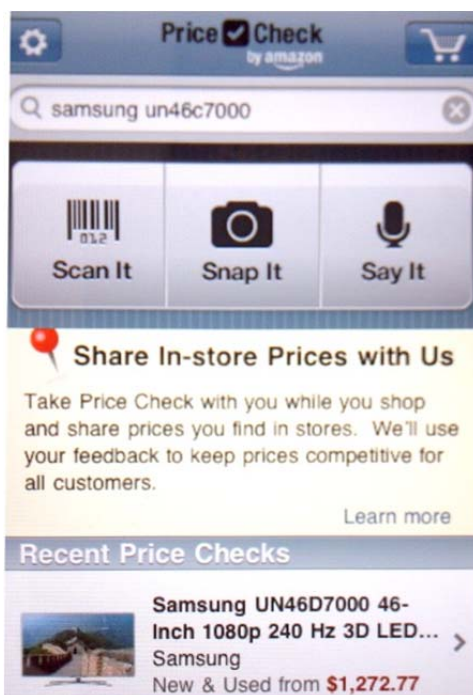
Price Check by amazon

samsung un46c7000

012

Scan It

Snap It

Say It

Share In-store Prices with Us

Take Price Check with you while you shop and share prices you find in stores. We'll use your feedback to keep prices competitive for all customers.

Learn more

Recent Price Checks

Samsung UN46D7000 46-Inch 1080p 240 Hz 3D LED...
Samsung
New & Used from $1,272.77